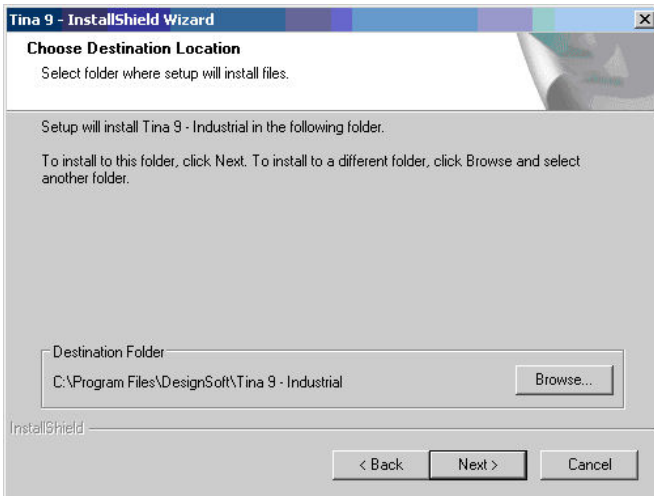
Tina 9 - InstallShield Wizard

Choose Destination Location

Select folder where setup will install files.

Setup will install Tina 9 - Industrial in the following folder.

To install to this folder, click Next. To install to a different folder, click Browse and select another folder.

Destination Folder

C:\Program Files\DesignSoft\Tina 9 - Industrial

Browse...

InstallShield

< Back

Next >

Cancel